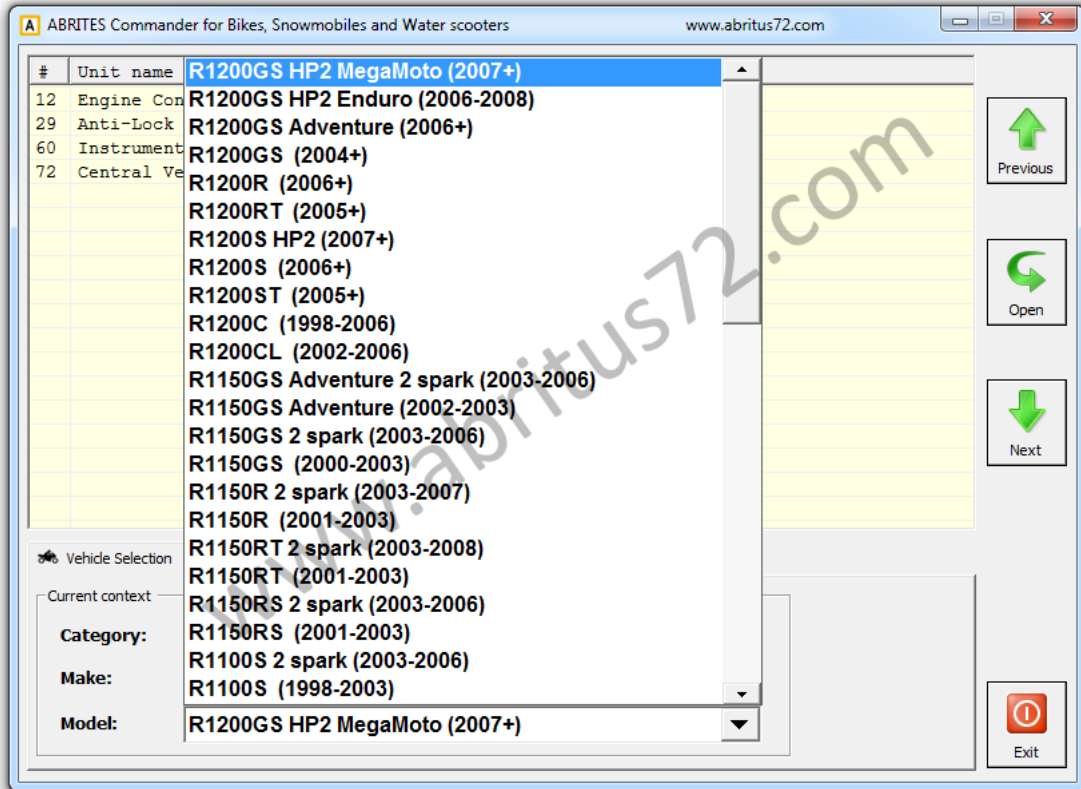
ABRITES Commander for Bikes, Snowmobiles and Water scooters www.abritus72.com

| # | Unit name |
|---|---|
| 12 | Engine Con |
| 29 | Anti-Lock |
| 60 | Instrument |
| 72 | Central Ve |

R1200GS HP2 MegaMoto (2007+)
R1200GS HP2 Enduro (2006-2008)
R1200GS Adventure (2006+)
R1200GS (2004+)
R1200R (2006+)
R1200RT (2005+)
R1200S HP2 (2007+)
R1200S (2006+)
R1200ST (2005+)
R1200C (1998-2006)
R1200CL (2002-2006)
R1150GS Adventure 2 spark (2003-2006)
R1150GS Adventure (2002-2003)
R1150GS 2 spark (2003-2006)
R1150GS (2000-2003)
R1150R 2 spark (2003-2007)
R1150R (2001-2003)
R1150RT 2 spark (2003-2008)
R1150RT (2001-2003)
R1150RS 2 spark (2003-2006)
R1150RS (2001-2003)
R1100S 2 spark (2003-2006)
R1100S (1998-2003)

Previous
Open
Next

Vehicle Selection
Current context
Category:
Make:
Model: R1200GS HP2 MegaMoto (2007+)

www.abritus72.com

Exit